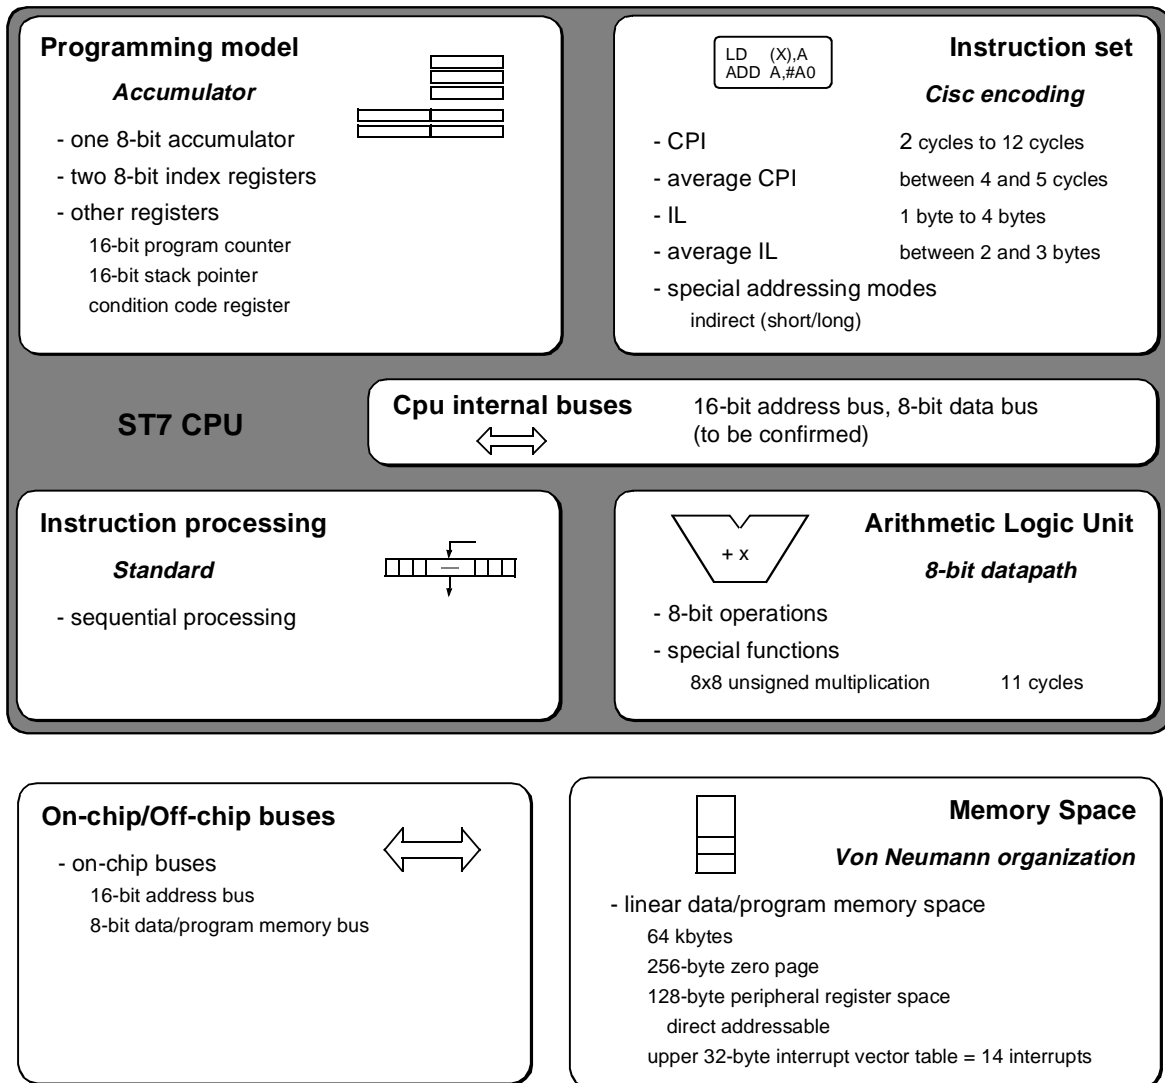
Programming model

Accumulator

- one 8-bit accumulator
- two 8-bit index registers
- other registers
16-bit program counter
16-bit stack pointer
condition code register

LD (X),A
ADD A,#A0

Instruction set

Cisc encoding

- CPI 2 cycles to 12 cycles
- average CPI between 4 and 5 cycles
- IL 1 byte to 4 bytes
- average IL between 2 and 3 bytes
- special addressing modes
indirect (short/long)

ST7 CPU

Cpu internal buses 16-bit address bus, 8-bit data bus (to be confirmed)

Instruction processing

Standard

- sequential processing

+ x

Arithmetic Logic Unit

8-bit datapath

- 8-bit operations
- special functions
8x8 unsigned multiplication 11 cycles

On-chip/Off-chip buses

- on-chip buses
16-bit address bus
8-bit data/program memory bus

Memory Space

Von Neumann organization

- linear data/program memory space
64 kbytes
256-byte zero page
128-byte peripheral register space
direct addressable
upper 32-byte interrupt vector table = 14 interrupts